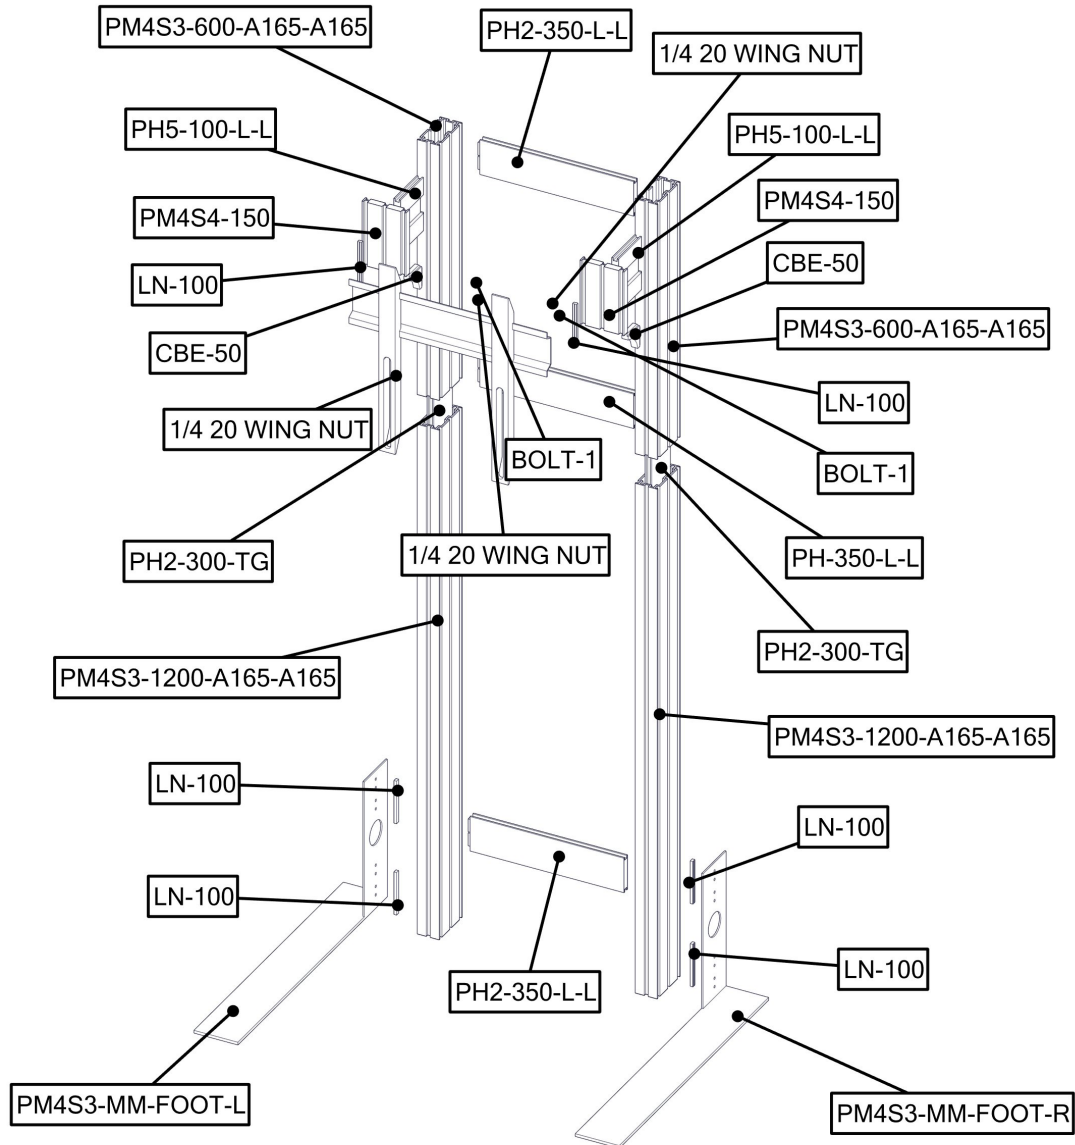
PM4S3-600-A165-A165
PH2-350-L-L
1/4 20 WING NUT
PH5-100-L-L
PH5-100-L-L
PM4S4-150
PM4S4-150
LN-100
CBE-50
CBE-50
PM4S3-600-A165-A165
LN-100
1/4 20 WING NUT
BOLT-1
BOLT-1
PH2-300-TG
1/4 20 WING NUT
PH-350-L-L
PH2-300-TG
PM4S3-1200-A165-A165
PM4S3-1200-A165-A165
LN-100
LN-100
LN-100
LN-100
PH2-350-L-L
PM4S3-MM-FOOT-L
PM4S3-MM-FOOT-R